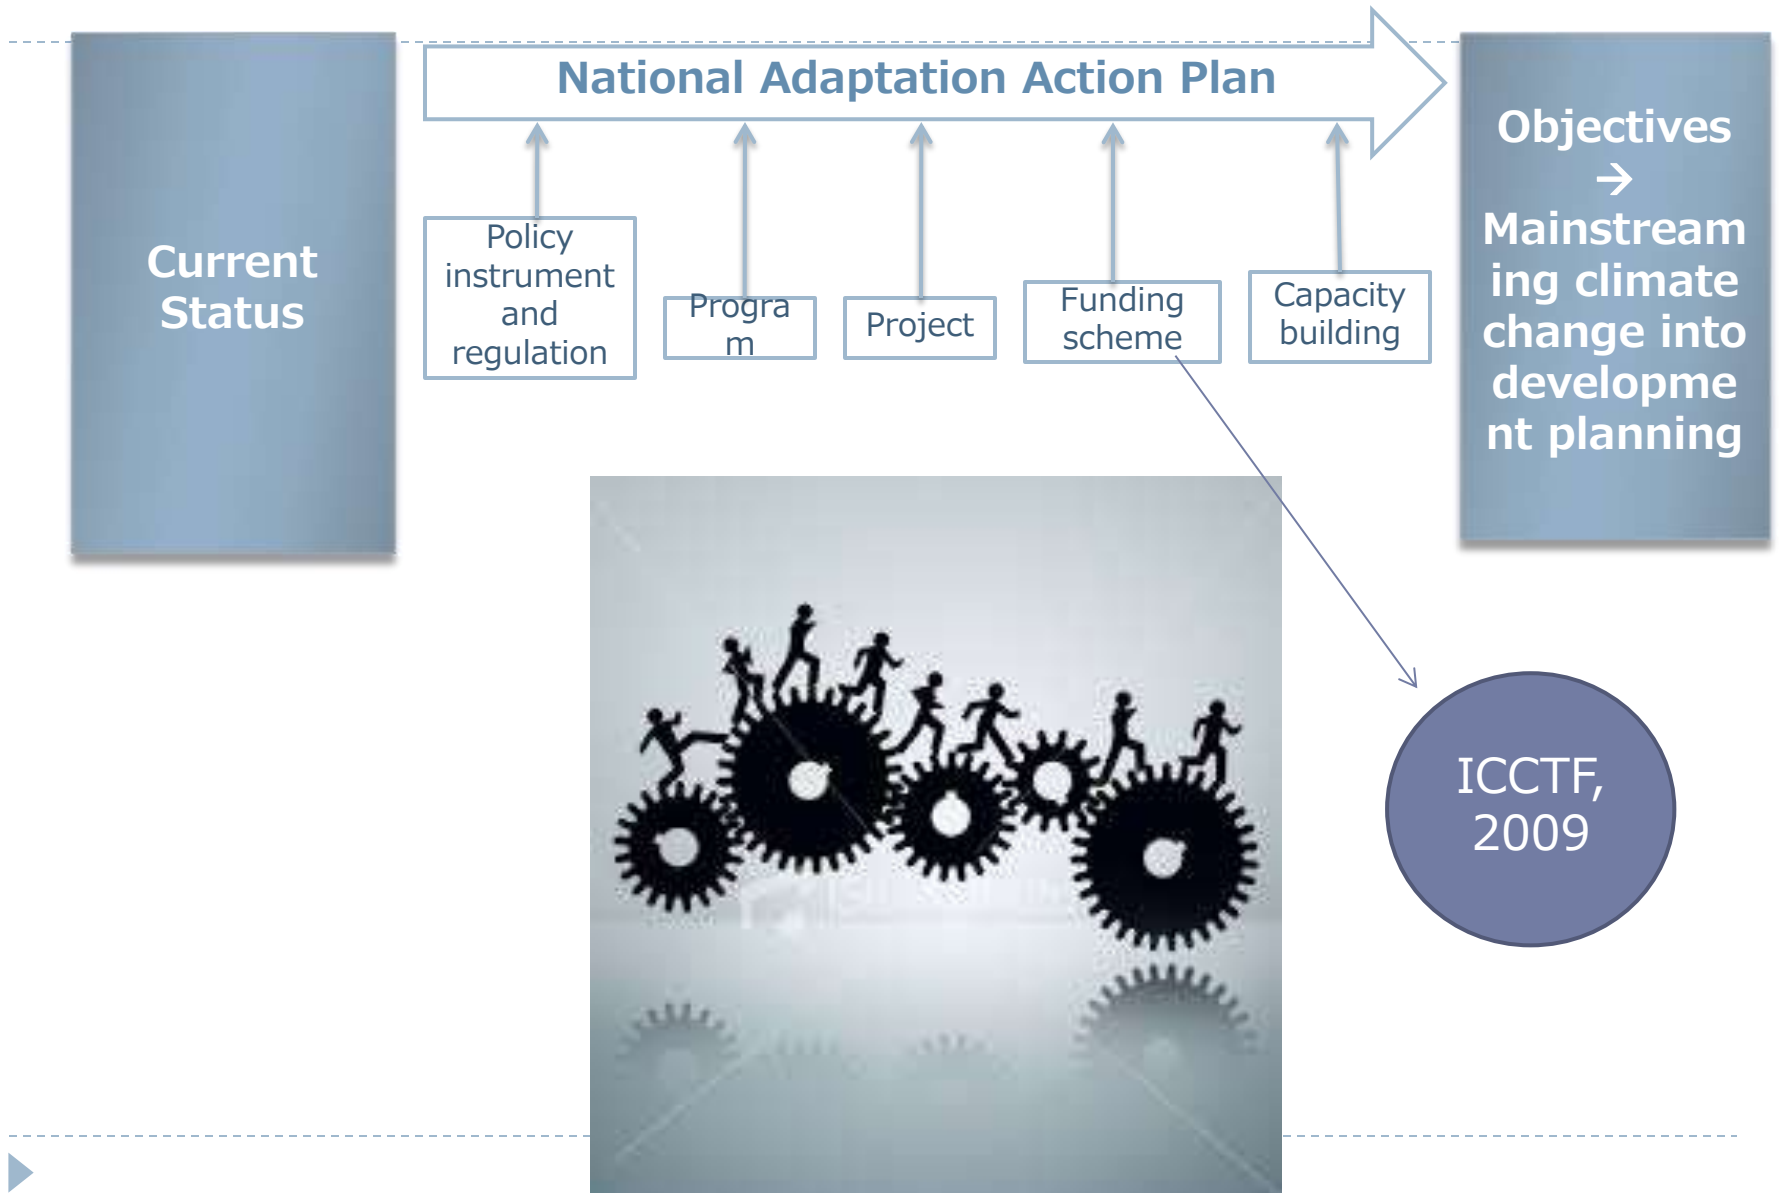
National Adaptation Action Plan

Current Status

Policy instrument and regulation

Program

Project

Funding scheme

Capacity building

Objectives → Mainstreaming climate change into development planning

ICCTF, 2009